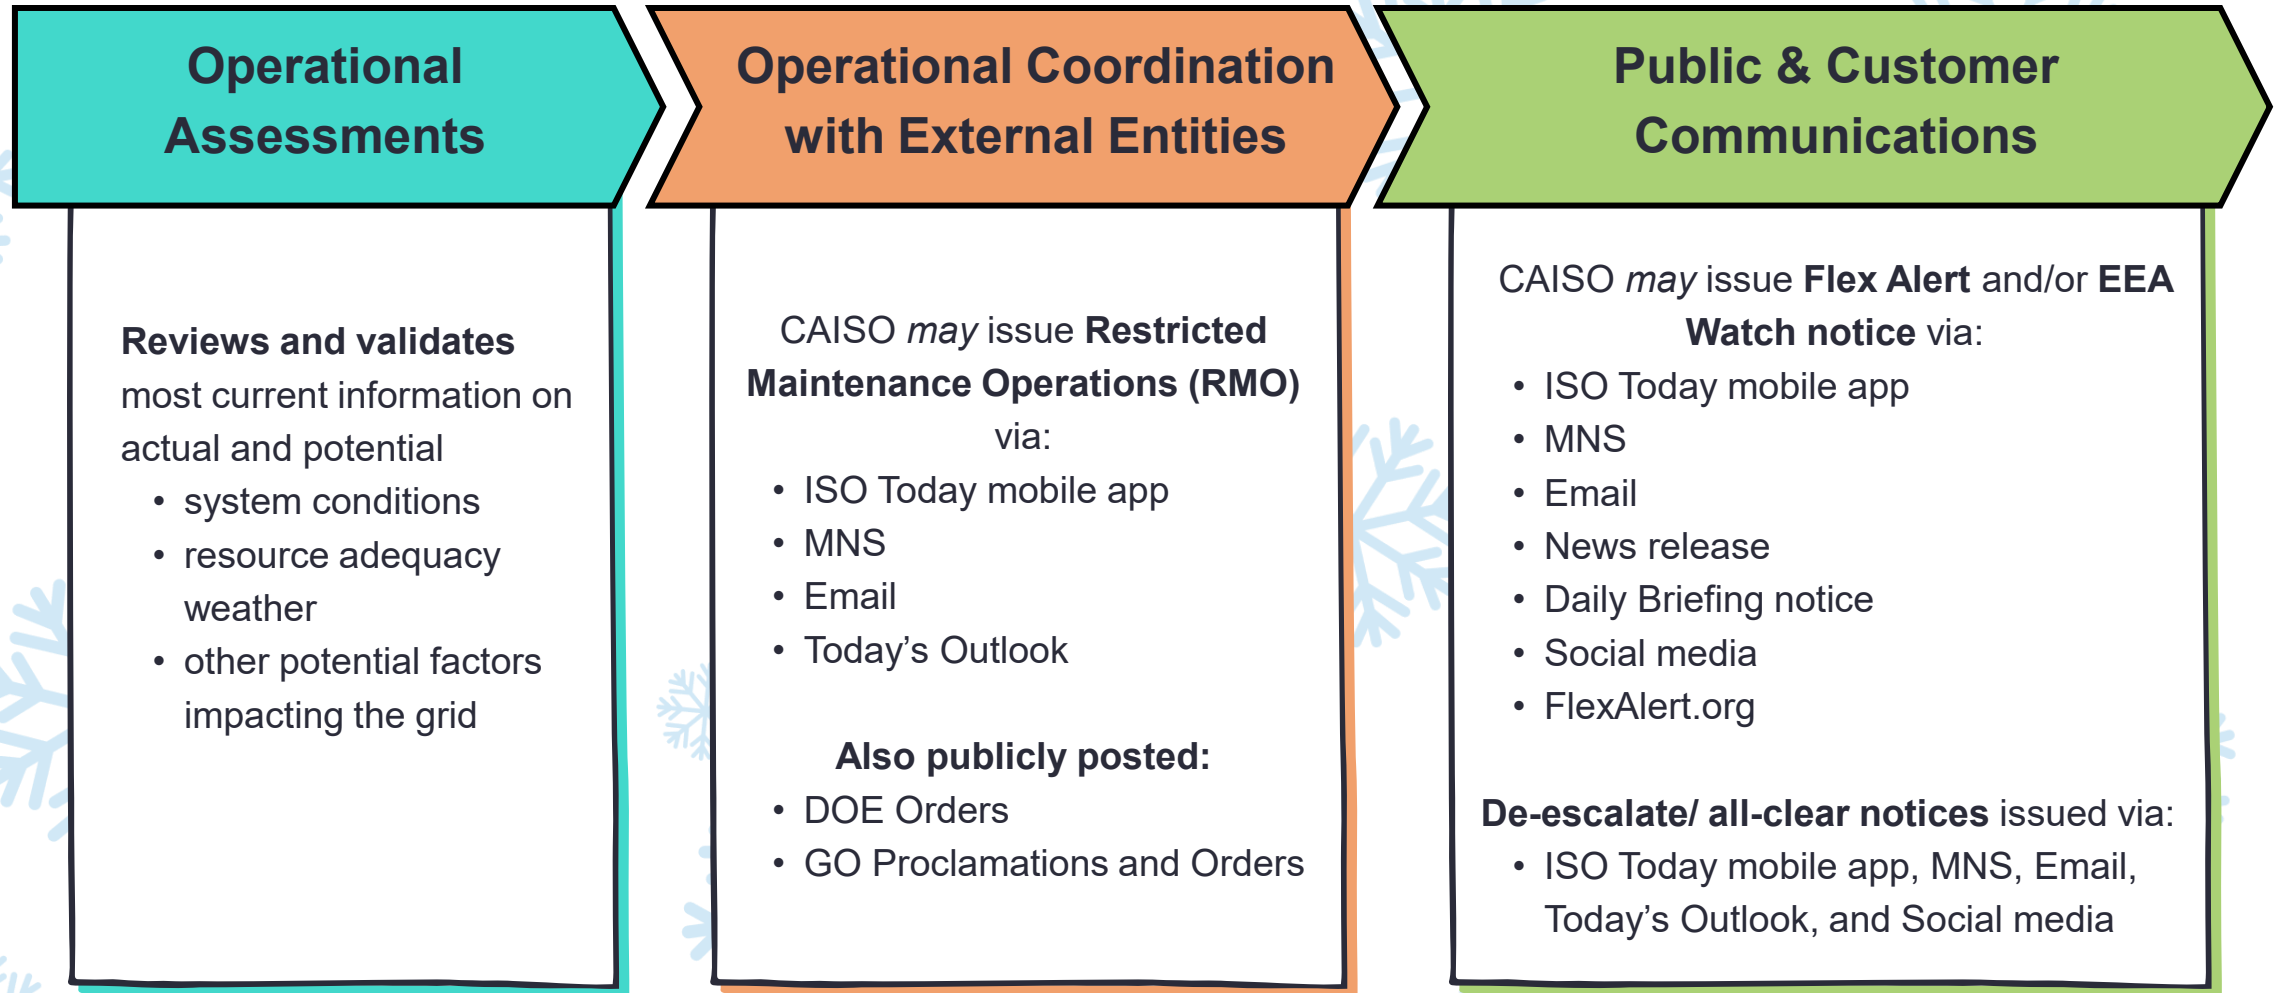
Operational Assessments

Reviews and validates most current information on actual and potential
• system conditions
• resource adequacy weather
• other potential factors impacting the grid

Operational Coordination with External Entities

CAISO may issue Restricted Maintenance Operations (RMO) via:
• ISO Today mobile app
• MNS
• Email
• Today's Outlook

Also publicly posted:
• DOE Orders
• GO Proclamations and Orders

Public & Customer Communications

CAISO may issue Flex Alert and/or EEA Watch notice via:
• ISO Today mobile app
• MNS
• Email
• News release
• Daily Briefing notice
• Social media
• FlexAlert.org

De-escalate/ all-clear notices issued via:
• ISO Today mobile app, MNS, Email, Today's Outlook, and Social media